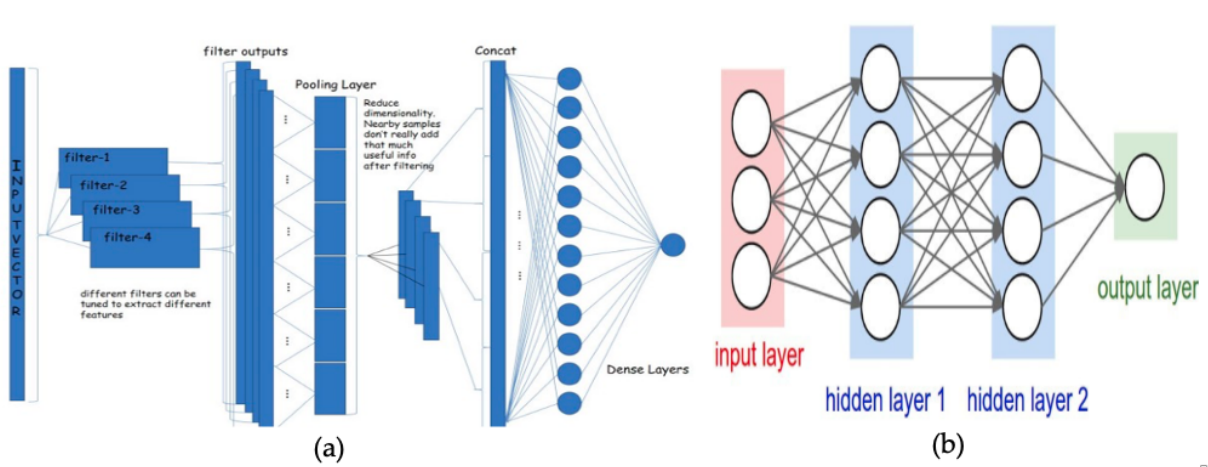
INPUTVECTOR

filter-1
filter-2
filter-3
filter-4

different filters can be tuned to extract different features

filter outputs

Pooling Layer

Reduce dimensionality. Nearby samples don't really add that much useful info after filtering

Concat

Dense Layers

(a)

input layer

hidden layer 1

hidden layer 2

output layer

(b)